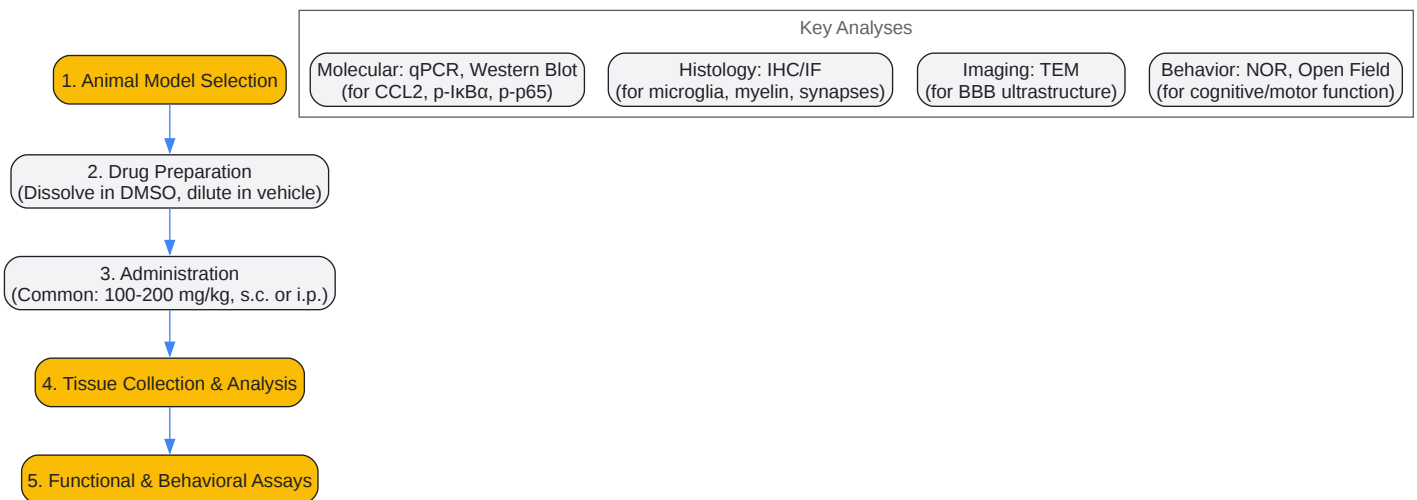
1. Animal Model Selection

2. Drug Preparation
(Dissolve in DMSO, dilute in vehicle)

3. Administration
(Common: 100-200 mg/kg, s.c. or i.p.)

4. Tissue Collection & Analysis

5. Functional & Behavioral Assays

Key Analyses

Molecular: qPCR, Western Blot
(for CCL2, p-IκBα, p-p65)

Histology: IHC/IF
(for microglia, myelin, synapses)

Imaging: TEM
(for BBB ultrastructure)

Behavior: NOR, Open Field
(for cognitive/motor function)